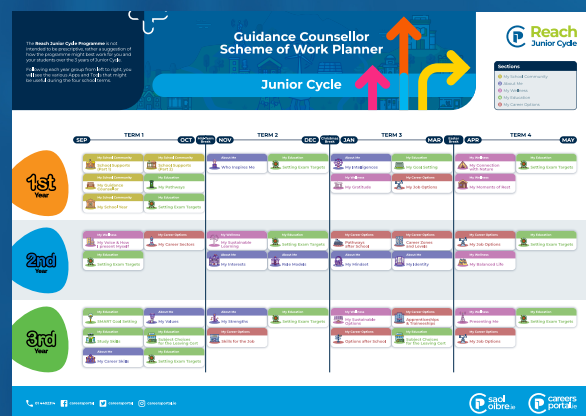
The Reach Junior Cycle Programme is not intended to be prescriptive, rather a suggestion of how the programme might best work for you and your students over the 3 years of Junior Cycle.

Following each year group from left to right you will see the various Apps and Tools that might be used during the four school terms.

Guidance Counsellor Scheme of Work Planner

Junior Cycle

Reach Junior Cycle

Sections
My School Community
About Me
My Wellness
My Education
My Career Options

SEP TERM 1 OCT Mid-Term Break NOV TERM 2 DEC Christmas Break JAN TERM 3 MAR Easter Break APR TERM 4 MAY

1st Year

My School Community
School Supports (Part 1)

My School Community
School Supports (Part 2)

My School Community
My Guidance Counsellor

My School Community
My Pathways

My School Community
My School Year

My Education
Setting Exam Targets

About Me
Who Inspires Me

My Education
Setting Exam Targets

About Me
My Intelligences

My Wellness
My Goal Setting

My Wellness
My Gratitude

My Career Options
My Job Options

My Wellness
My Connection with Nature

My Education
Setting Exam Targets

My Wellness
My Moments of Rest

2nd Year

My Wellness
My Voice & How I present Myself

My Career Options
My Career Sectors

My Education
Setting Exam Targets

My Wellness
My Sustainable Learning

My Education
Setting Exam Targets

About Me
My Interests

About Me
Role Models

My Education
Pathways After School

My Career Options
Career Zones and Levels

My Wellness
My Mindset

About Me
My Identity

My Career Options
My Job Options

My Education
Setting Exam Targets

My Wellness
My Balanced Life

3rd Year

My Education
SMART Goal Setting

About Me
My Values

My Education
Study Skills

My Education
Subject Choices for the Leaving Cert

About Me
My Career Skills

My Education
Setting Exam Targets

About Me
My Strengths

My Education
Setting Exam Targets

My Career Options
Skills for the Job

My Wellness
My Sustainable Options

My Career Options
Apprenticeships & Traineeships

My Education
Options after School

My Education
Subject Choices for the Leaving Cert

My Wellness
Preparing Me

My Career Options
My Job Options

My Education
Setting Exam Targets

01-6401296 /careersportal @careersportal @careersportal.ie

saol oibre.ie careers portal.ie